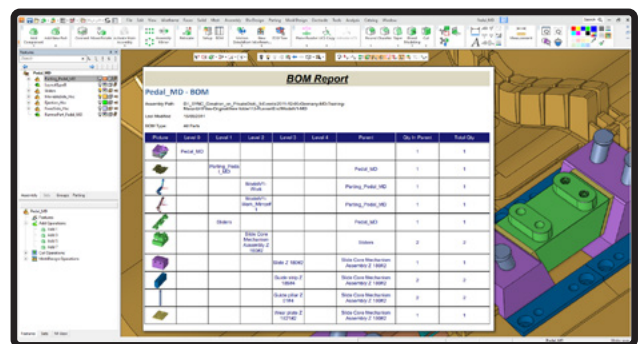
BOM Report

Pedal_MD - BOM

Assembly Path: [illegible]

Last Modified: 10/06/2011

BOM Type: All Parts

| Picture | Level 0 | Level 1 | Level 2 | Level 3 | Level 4 | Parent | Qty in Parent | Total Qty |
|---|---|---|---|---|---|---|---|---|
| | Pedal_MD | | | | | | 1 | 1 |
| | | Parting_Pedal_MD | | | | Pedal_MD | 1 | 1 |
| | | | Model01-Block | | | Parting_Pedal_MD | 1 | 1 |
| | | | Model01-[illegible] | | | Parting_Pedal_MD | 1 | 1 |
| | | Sliders | | | | Pedal_MD | 1 | 1 |
| | | | Slide Core Mechanism Assembly 2 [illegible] | | | Sliders | 2 | 2 |
| | | | | Slide Z 16040 | | Slide Core Mechanism Assembly 2 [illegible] | 1 | 2 |
| | | | | Guide strip Z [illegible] | | Slide Core Mechanism Assembly 2 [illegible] | 2 | 4 |
| | | | | Guide pillar Z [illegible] | | Slide Core Mechanism Assembly 2 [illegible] | 1 | 2 |
| | | | | Wear plate Z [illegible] | | Slide Core Mechanism Assembly 2 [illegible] | 1 | 2 |

Pedal_MD